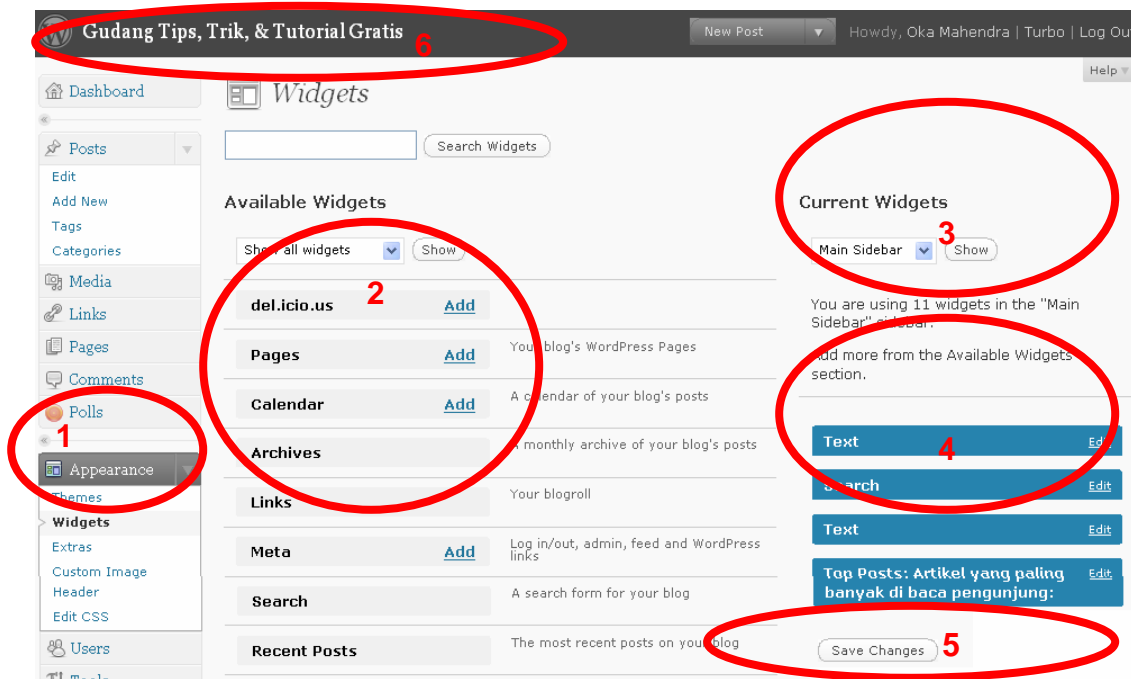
Gudang Tips, Trik, & Tutorial Gratis 6

New Post

Howdy, Oka Mahendra | Turbo | Log Out

Help

Dashboard

Posts

Edit

Add New

Tags

Categories

Media

Links

Pages

Comments

Polls

1

Appearance

Themes

Widgets

Extras

Custom Image Header

Edit CSS

Users

Widgets

Search Widgets

Available Widgets

Show all widgets

Show

2

| | | |
|---|---|---|
| del.icio.us | Add | |
| Pages | Add | Your blog's WordPress Pages |
| Calendar | Add | A calendar of your blog's posts |
| Archives | | A monthly archive of your blog's posts |
| Links | | Your blogroll |
| Meta | Add | Log in/out, admin, feed and WordPress links |
| Search | | A search form for your blog |
| Recent Posts | | The most recent posts on your blog |

Current Widgets

3

Main Sidebar

Show

You are using 11 widgets in the "Main Sidebar" sidebar.

Add more from the Available Widgets section.

4

Text Edit

Search Edit

Text Edit

Top Posts: Artikel yang paling banyak di baca pengunjung: Edit

Save Changes

5